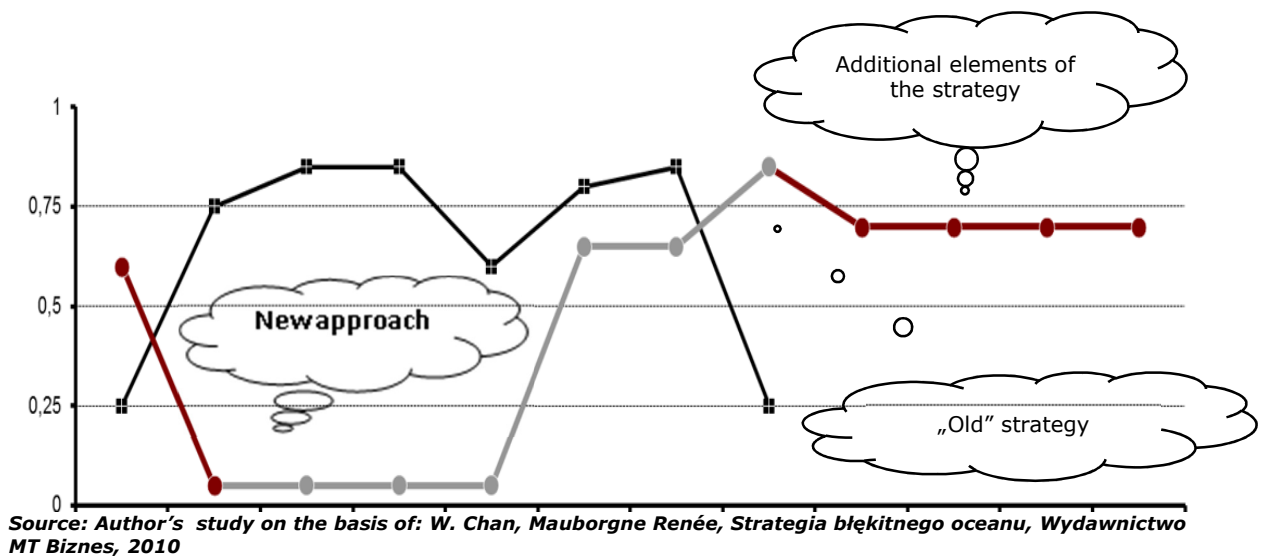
Additional elements of the strategy

1

0,75

0,5

0,25

0

Newapproach

„Old" strategy

Source: Author's study on the basis of: W. Chan, Mauborgne Renée, Strategia błękitnego oceanu, Wydawnictwo MT Biznes, 2010